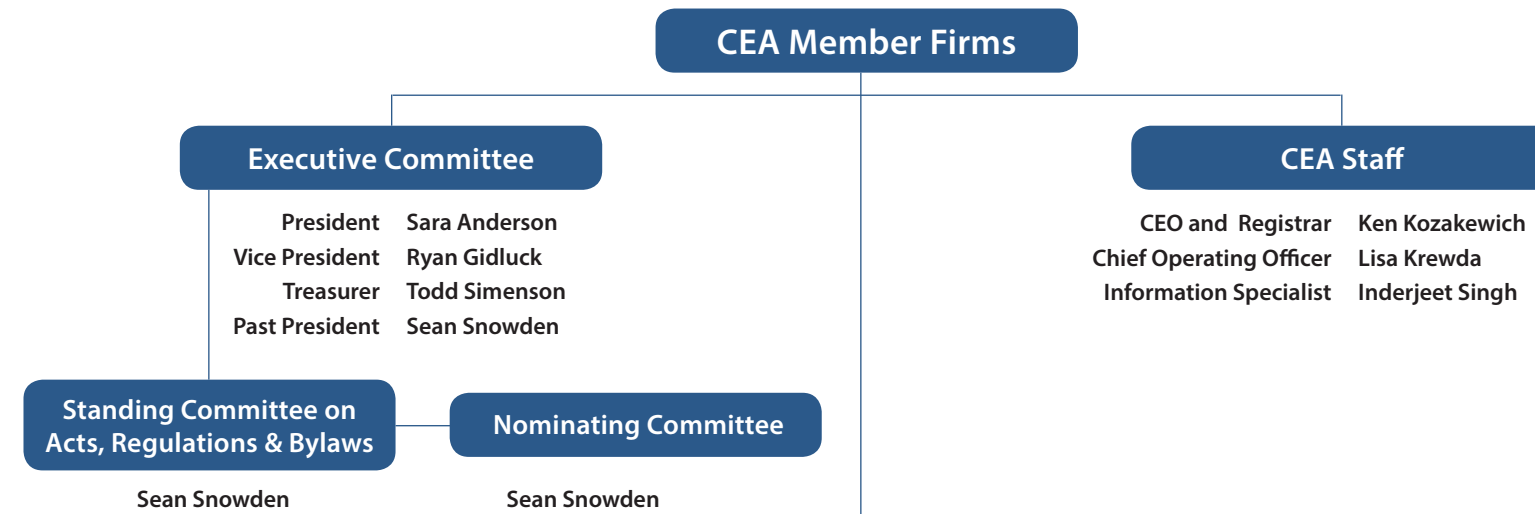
CEA Member Firms

Executive Committee

President Sara Anderson
Vice President Ryan Gidluck
Treasurer Todd Simenson
Past President Sean Snowden

CEA Staff

CEO and Registrar Ken Kozakewich
Chief Operating Officer Lisa Krewda
Information Specialist Inderjeet Singh

Standing Committee on Acts, Regulations & Bylaws

Sean Snowden

Nominating Committee

Sean Snowden